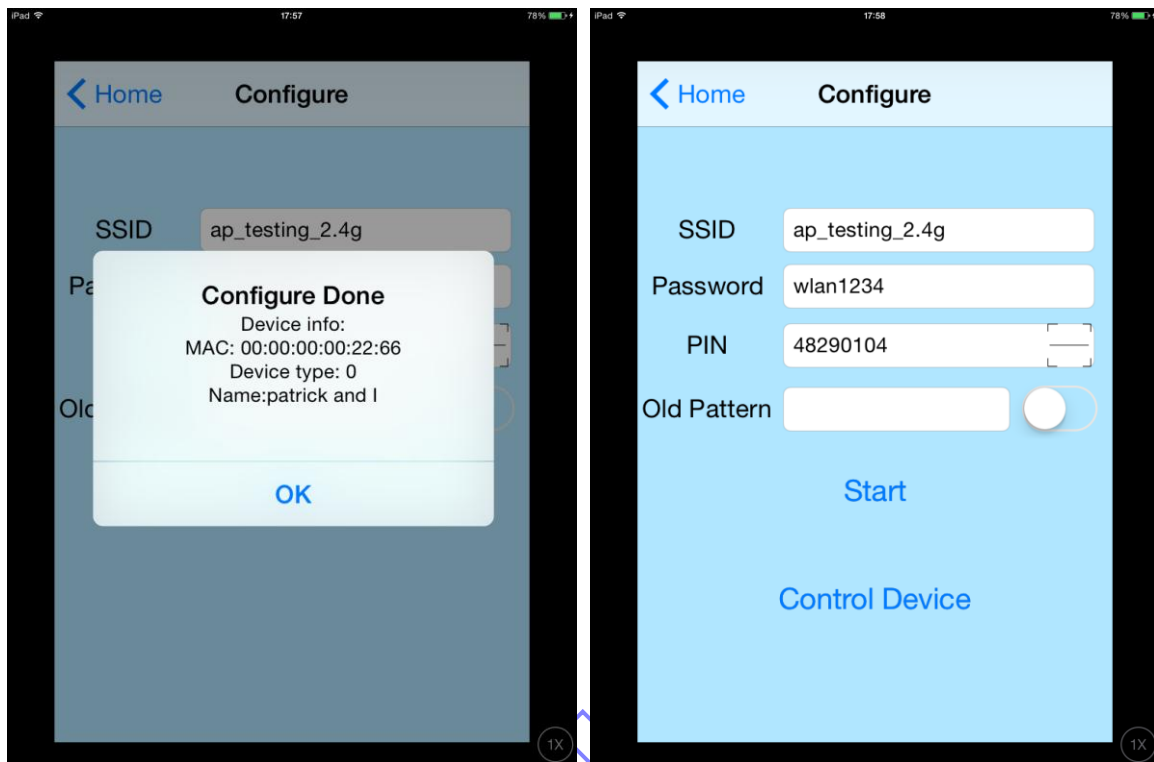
iPad 17:57 78%

Home Configure

SSID ap_testing_2.4g

Pa

Old

Configure Done
Device info:
MAC: 00:00:00:00:22:66
Device type: 0
Name:patrick and I

OK

1X

iPad 17:58 78%

Home Configure

SSID ap_testing_2.4g

Password wlan1234

PIN 48290104

Old Pattern

Start

Control Device

1X